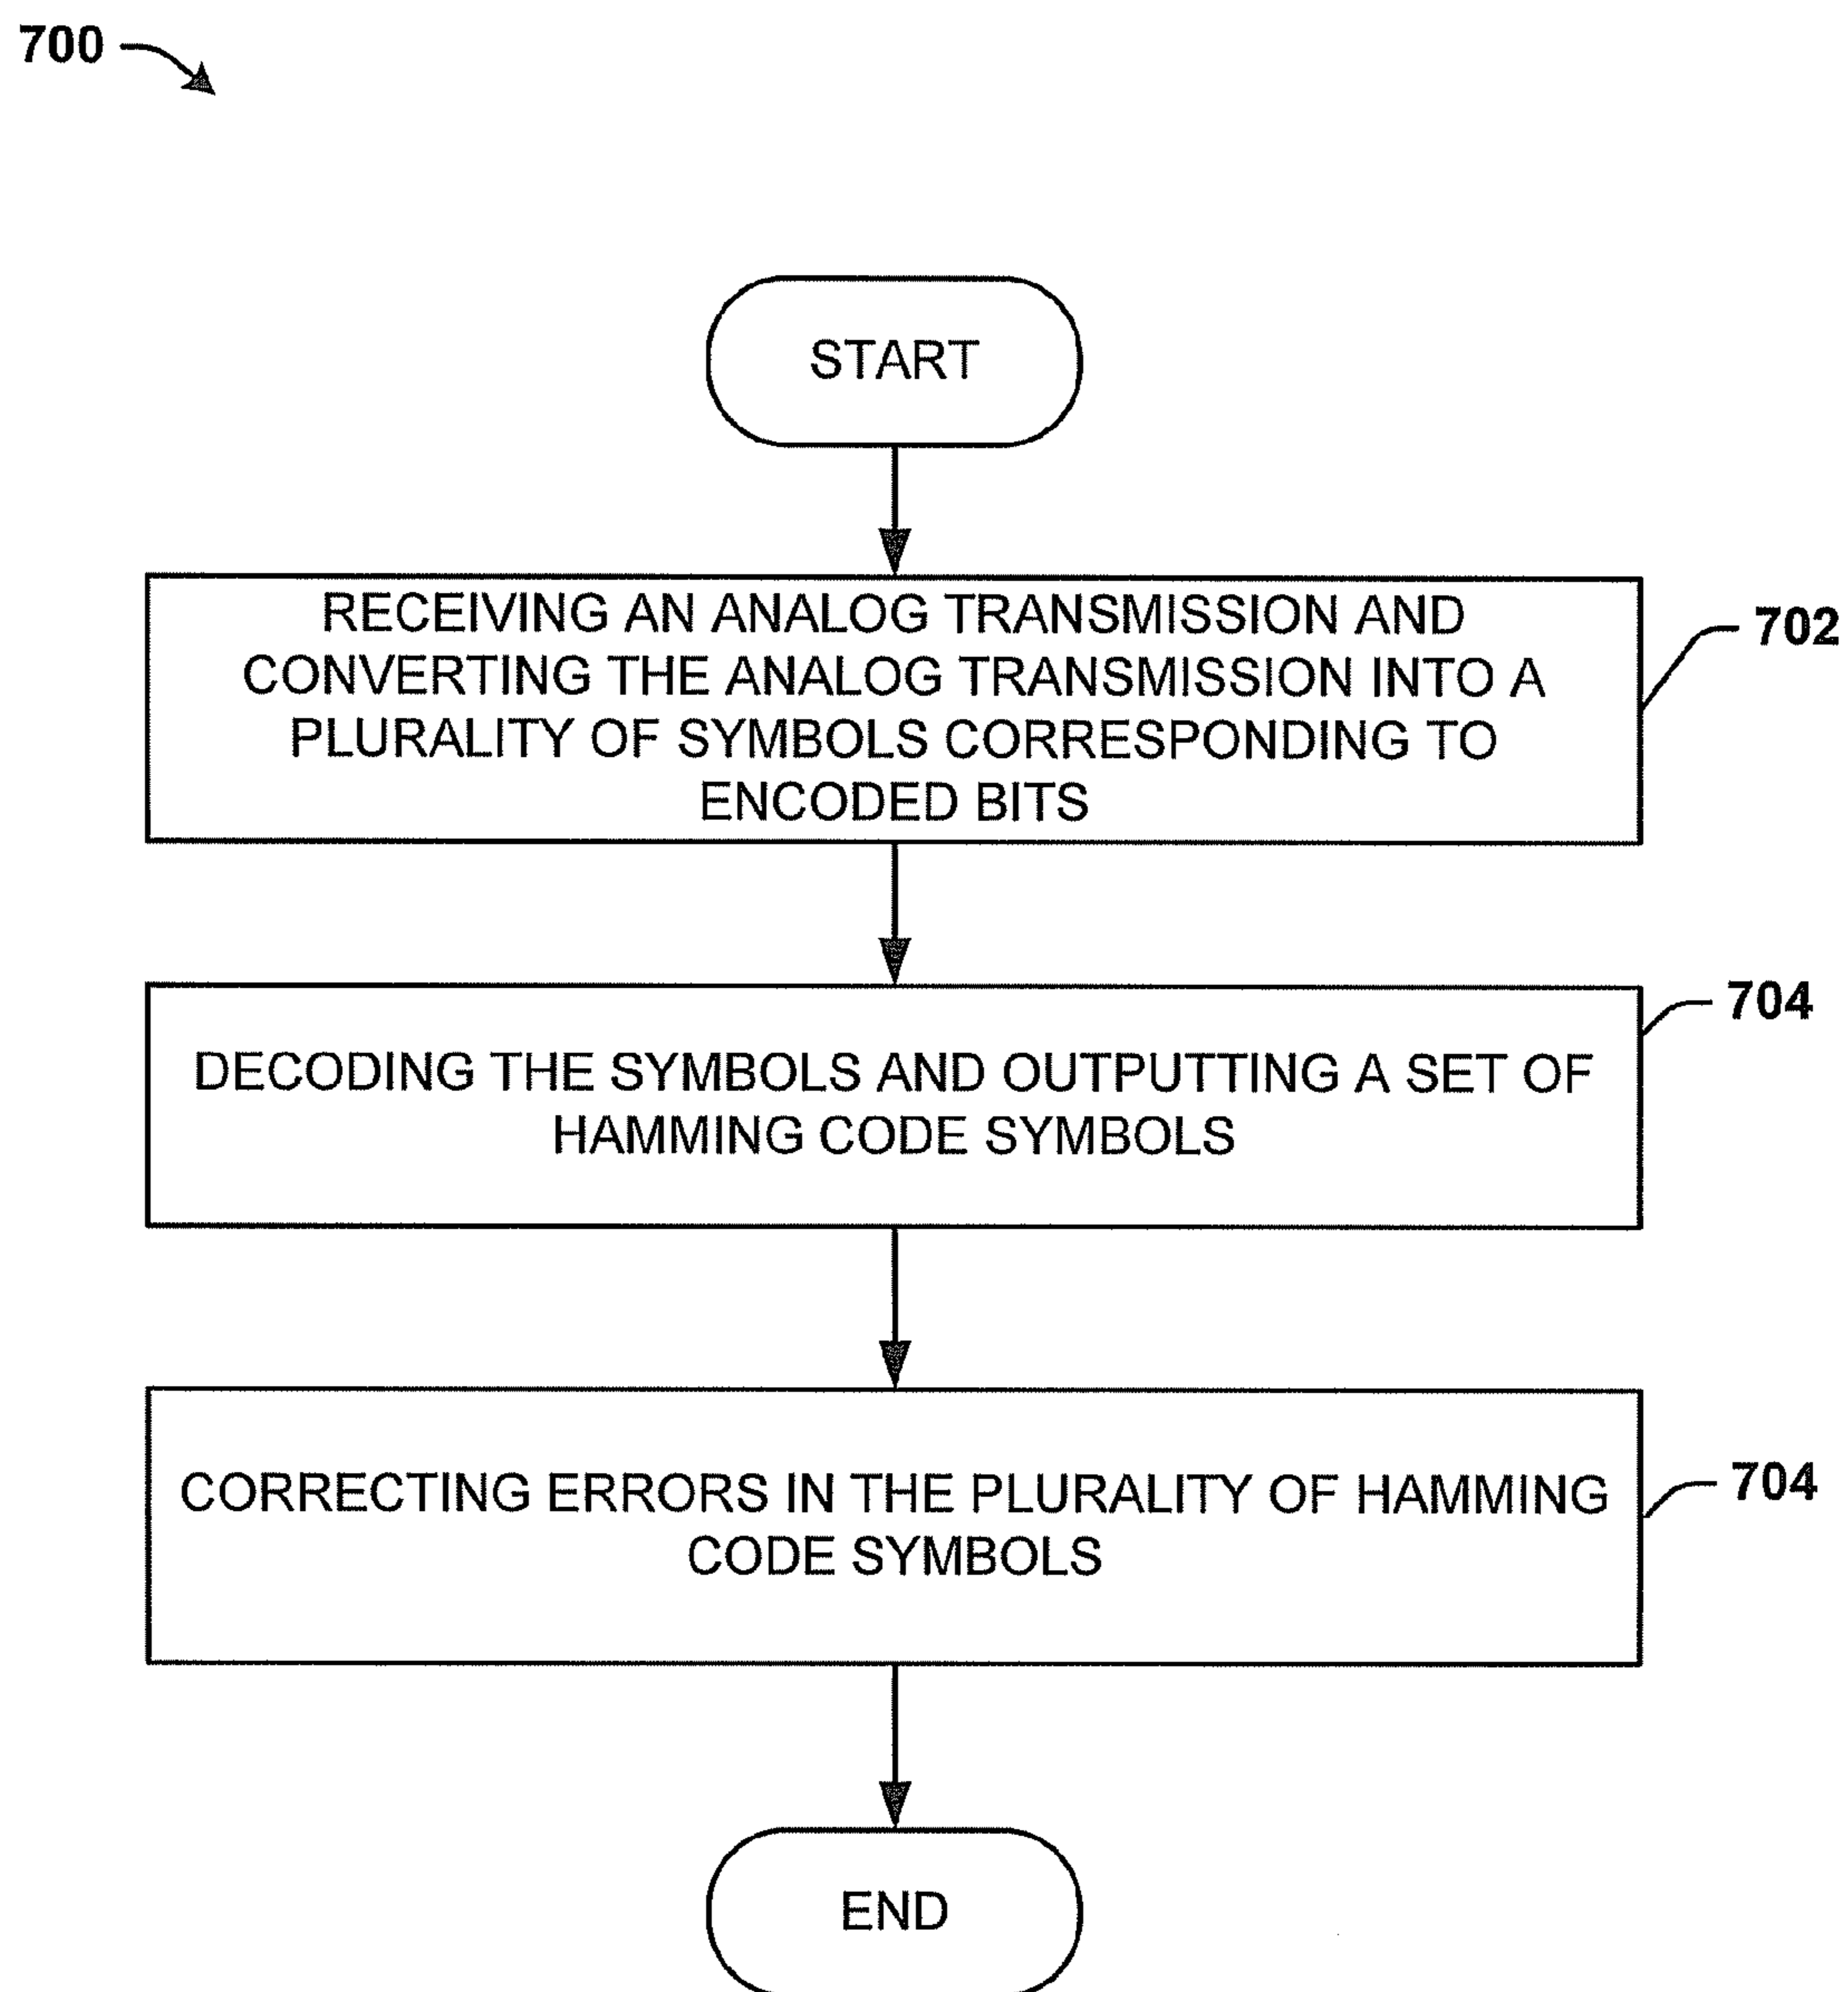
700

START

RECEIVING AN ANALOG TRANSMISSION AND CONVERTING THE ANALOG TRANSMISSION INTO A PLURALITY OF SYMBOLS CORRESPONDING TO ENCODED BITS

702

DECODING THE SYMBOLS AND OUTPUTTING A SET OF HAMMING CODE SYMBOLS

704

CORRECTING ERRORS IN THE PLURALITY OF HAMMING CODE SYMBOLS

704

END